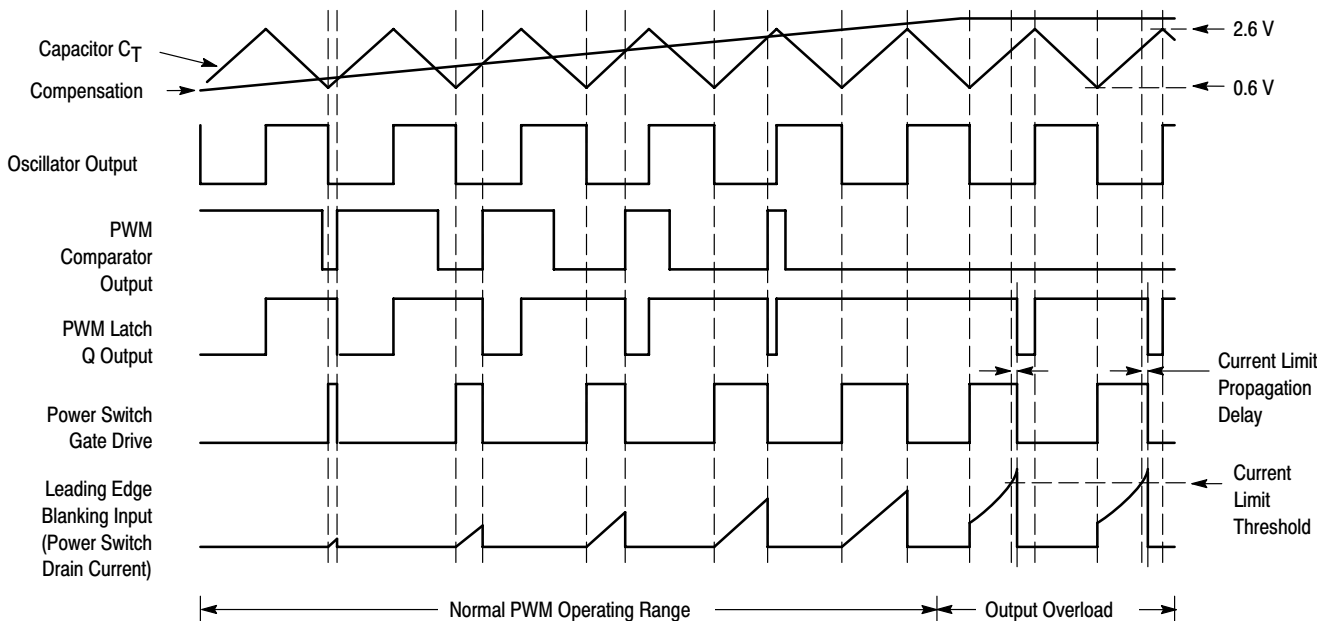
Capacitor $C_T$

Compensation

2.6 V

0.6 V

Oscillator Output

PWM Comparator Output

PWM Latch Q Output

Current Limit Propagation Delay

Power Switch Gate Drive

Leading Edge Blanking Input (Power Switch Drain Current)

Current Limit Threshold

Normal PWM Operating Range

Output Overload